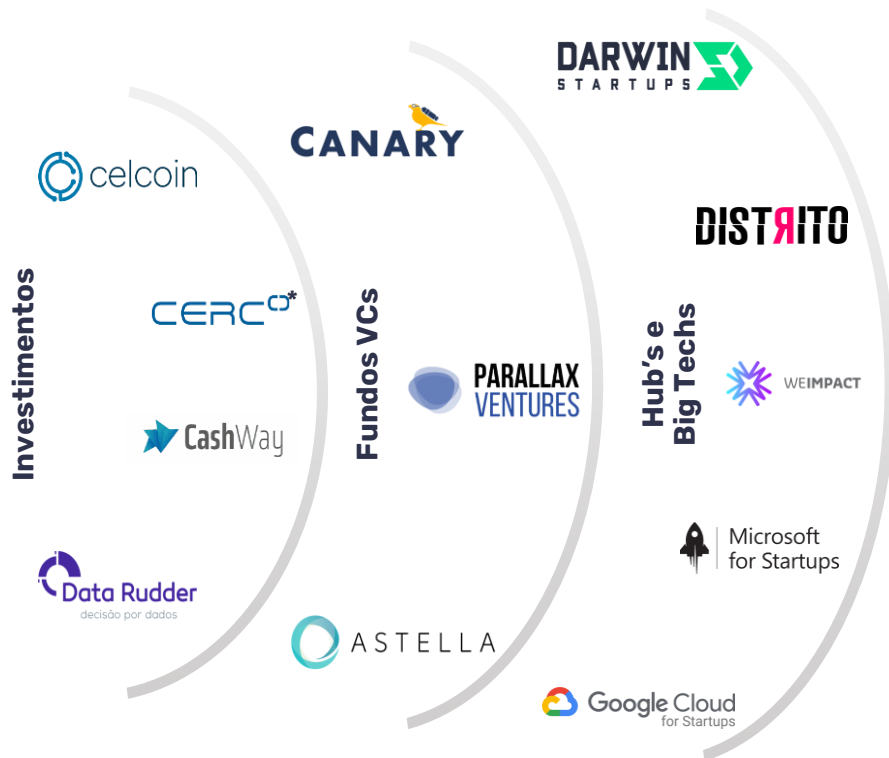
Investimentos

celcoin

CERC

CashWay

Data Rudder
decisão por dados

Fundos VCs

CANARY

PARALLAX VENTURES

ASTELLA

Hub's e Big Techs

DARWIN STARTUPS

DISTRITO

WEIMPACT

Microsoft for Startups

Google Cloud for Startups